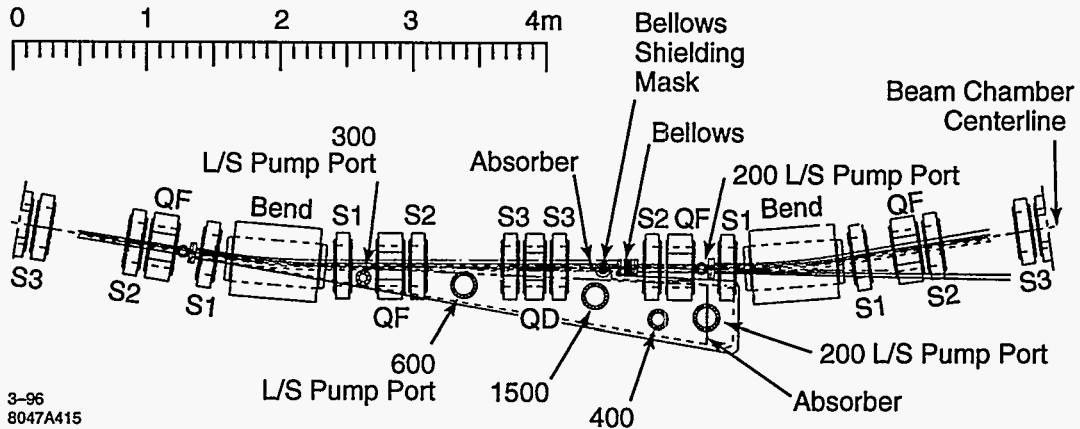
0 1 2 3 4m

Bellows Shielding Mask

Beam Chamber Centerline

300 L/S Pump Port

Absorber

Bellows

200 L/S Pump Port

QF

Bend

S1

S2

S3

S3

S2

QF

S1

Bend

QF

S3

S2

S1

QF

QD

S1

S2

S3

600 L/S Pump Port

1500

400

200 L/S Pump Port

Absorber

3–96
8047A415